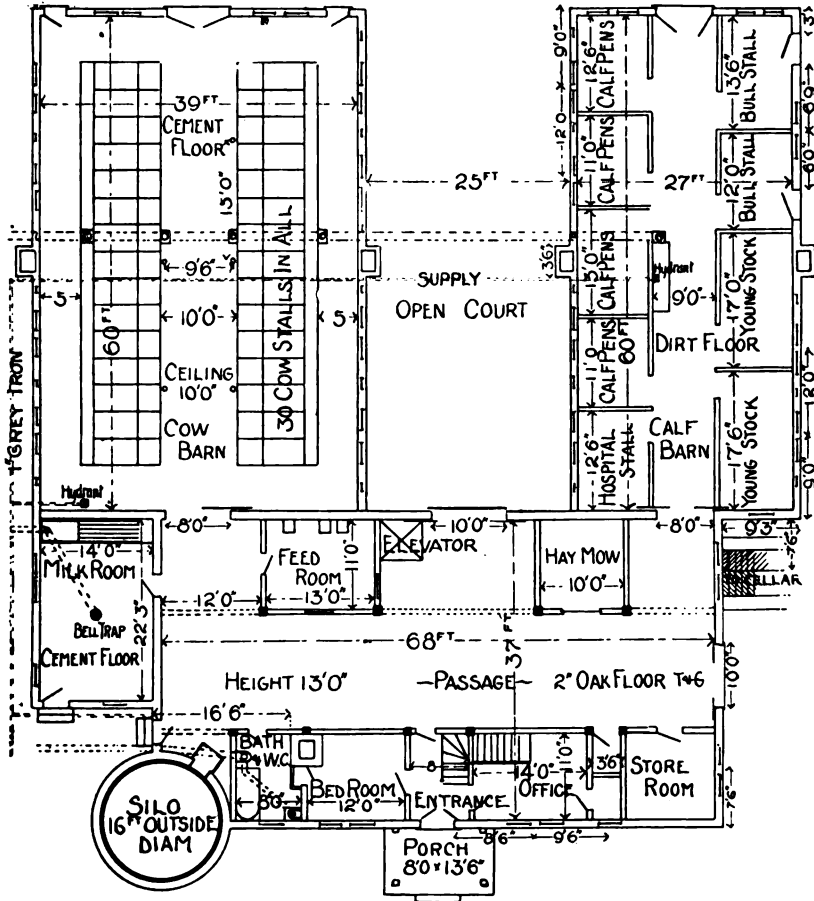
39FT
CEMENT FLOOR
13'0"
30 COW STALLS IN ALL
9'6"
5
10'0"
5
60FT
CEILING 10'0"
COW BARN
4" GREY IRON
Hydrant
25FT
SUPPLY
OPEN COURT
9'0"
12'6"
CALF PENS
13'6"
BULL STALL
6'0"
12'0"
11'0"
CALF PENS
27FT
12'0"
BULL STALL
6'0"
3'6"
15'0"
CALF PENS
Hydrant
9'0"
17'0"
YOUNG STOCK
11'0"
CALF PENS
60FT
DIRT FLOOR
12'0"
12'6"
HOSPITAL STALL
CALF BARN
17'6"
YOUNG STOCK
9'0"
8'0"
10'0"
8'0"
9'3"
7'6"
14'0"
MILK ROOM
FEED ROOM
11'0"
ELEVATOR
HAY MOW
CELLAR
12'0"
13'0"
10'0"
BELL TRAP
22'3"
CEMENT FLOOR
68FT
37FT
HEIGHT 13'0"
PASSAGE
2" OAK FLOOR T+G
10'0"
16'6"
BATH W.C.
8'0"
14'0"
10'0"
3'6"
STORE ROOM
SILO 16FT OUTSIDE DIAM
8'0"
BED ROOM
12'0"
ENTRANCE
OFFICE
7'6"
8'6"
9'6"
PORCH
8'0" x 13'6"